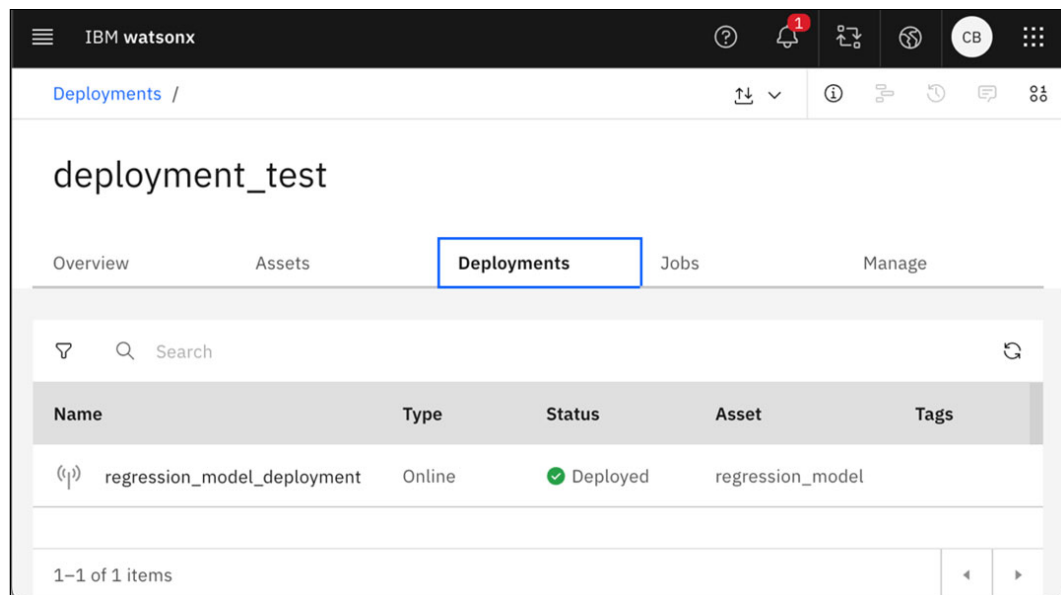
IBM watsonx

1

CB

Deployments /

deployment_test

Overview Assets Deployments Jobs Manage

Search

| Name | Type | Status | Asset | Tags |
|---|---|---|---|---|
| regression_model_deployment | Online | Deployed | regression_model | |

1–1 of 1 items